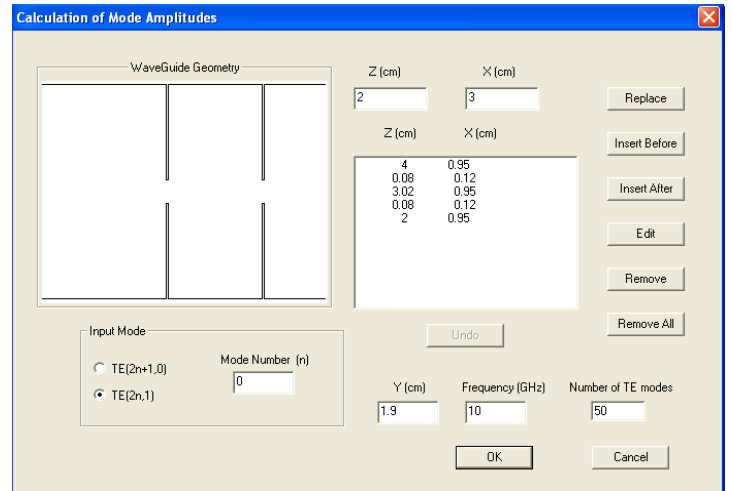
Calculation of Mode Amplitudes

WaveGuide Geometry

Z (cm)
2

X (cm)
3

Z (cm) X (cm)

| Z (cm) | X (cm) |
|---|---|
| 4 | 0.95 |
| 0.08 | 0.12 |
| 3.02 | 0.95 |
| 0.08 | 0.12 |
| 2 | 0.95 |

Replace

Insert Before

Insert After

Edit

Remove

Remove All

Undo

Input Mode

TE(2n+1,0)

TE(2n,1)

Mode Number (n)
0

Y (cm)
1.9

Frequency (GHz)
10

Number of TE modes
50

OK

Cancel